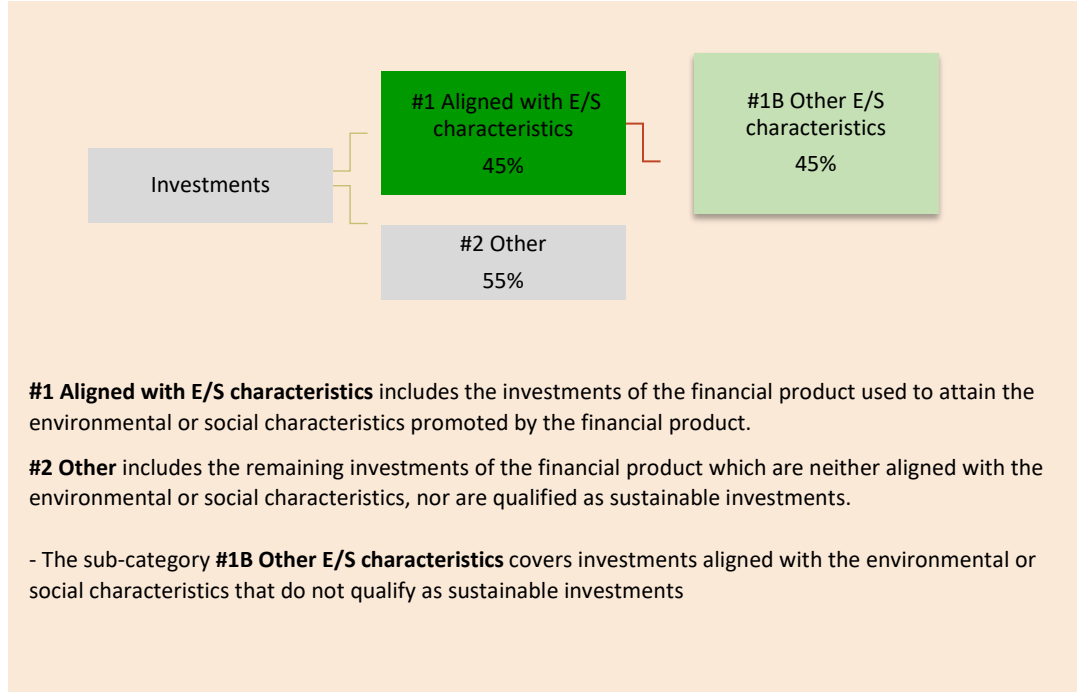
Investments

#1 Aligned with E/S characteristics
45%

#1B Other E/S characteristics
45%

#2 Other
55%

**#1 Aligned with E/S characteristics** includes the investments of the financial product used to attain the environmental or social characteristics promoted by the financial product.

**#2 Other** includes the remaining investments of the financial product which are neither aligned with the environmental or social characteristics, nor are qualified as sustainable investments.

- The sub-category **#1B Other E/S characteristics** covers investments aligned with the environmental or social characteristics that do not qualify as sustainable investments